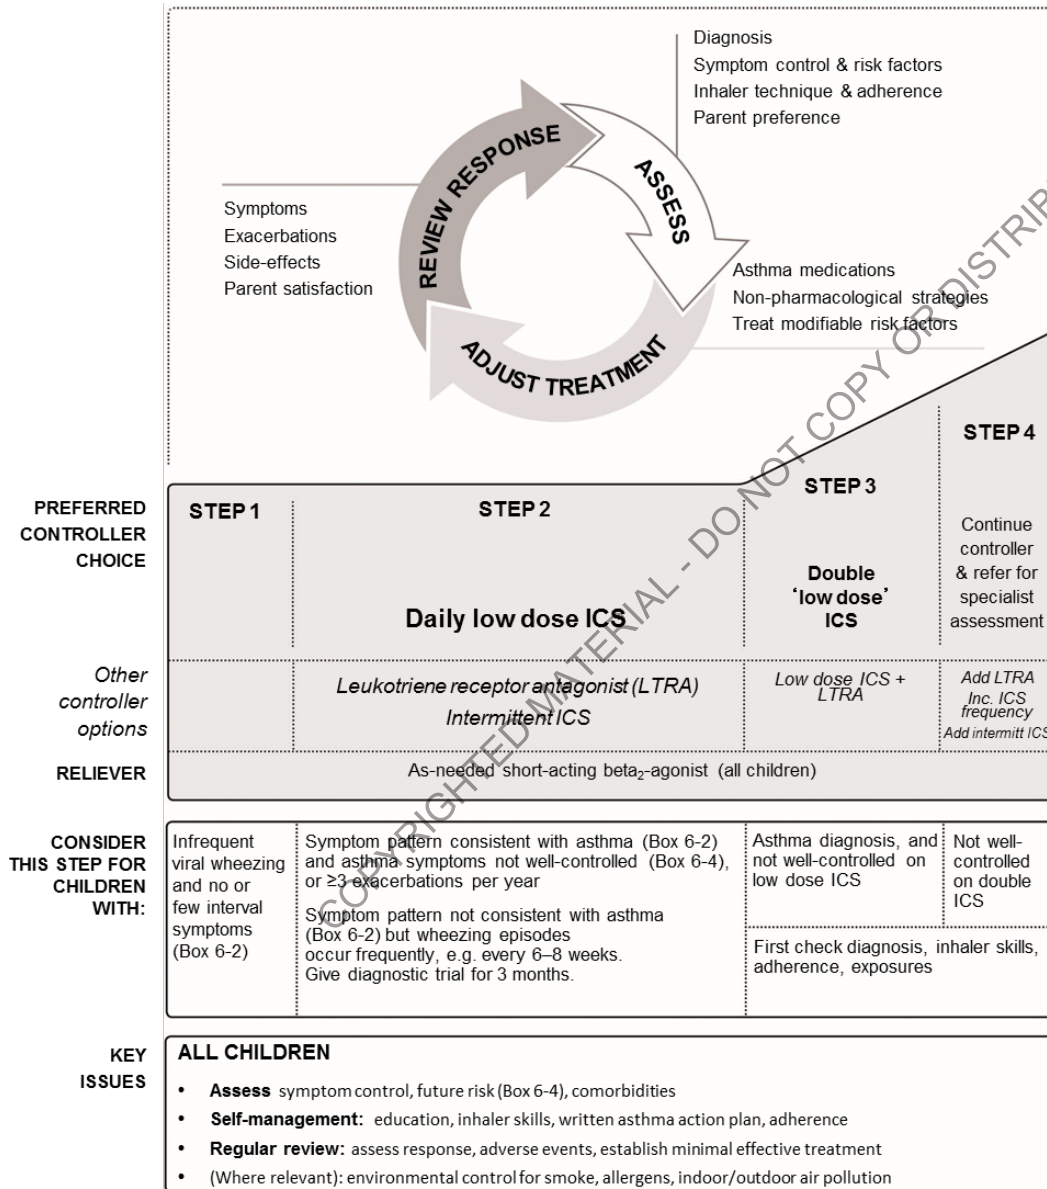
Diagnosis
Symptom control & risk factors
Inhaler technique & adherence
Parent preference

REVIEW RESPONSE

ASSESS

Symptoms
Exacerbations
Side-effects
Parent satisfaction

Asthma medications
Non-pharmacological strategies
Treat modifiable risk factors

ADJUST TREATMENT

COPYRIGHTED MATERIAL - DO NOT COPY OR DISTRIB

STEP 4

STEP 3

PREFERRED CONTROLLER CHOICE

STEP 1

STEP 2

Daily low dose ICS

Double 'low dose' ICS

Continue controller & refer for specialist assessment

Other controller options

Leukotriene receptor antagonist (LTRA)
Intermittent ICS

Low dose ICS + LTRA

Add LTRA
Inc. ICS frequency
Add intermitt ICS

RELIEVER

As-needed short-acting beta$_2$-agonist (all children)

CONSIDER THIS STEP FOR CHILDREN WITH:

Infrequent viral wheezing and no or few interval symptoms (Box 6-2)

Symptom pattern consistent with asthma (Box 6-2) and asthma symptoms not well-controlled (Box 6-4), or ≥3 exacerbations per year

Symptom pattern not consistent with asthma (Box 6-2) but wheezing episodes occur frequently, e.g. every 6–8 weeks. Give diagnostic trial for 3 months.

Asthma diagnosis, and not well-controlled on low dose ICS

Not well-controlled on double ICS

First check diagnosis, inhaler skills, adherence, exposures

KEY ISSUES

ALL CHILDREN

• Assess symptom control, future risk (Box 6-4), comorbidities
• Self-management: education, inhaler skills, written asthma action plan, adherence
• Regular review: assess response, adverse events, establish minimal effective treatment
• (Where relevant): environmental control for smoke, allergens, indoor/outdoor air pollution